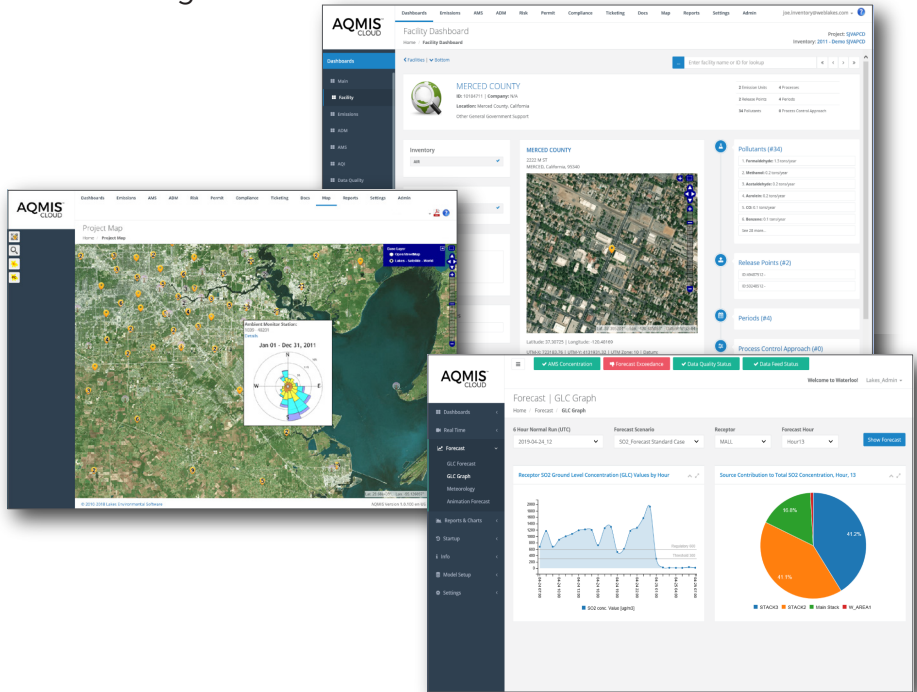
AQMIS CLOUD

Dashboards Emissions AMS ADM Risk Permit Compliance Ticketing Docs Map Reports Settings Admin joe.inventory@weblakes.com

Facility Dashboard
Home / Facility Dashboard

Project: SJVAPCD
Inventory: 2011 - Demo SJVAPCD

Dashboards
Main
Facility
Emissions
ADM
AMS
XQI
Data Quality

Facilities | Bottom

Enter facility name or ID for lookup

MERCED COUNTY
ID: 10184711 | Company: N/A
Location: Merced County, California
Other General Government Support

2 Emission Units 4 Processes
2 Release Points 4 Periods
34 Pollutants 0 Process Control Approach

Inventory

MERCED COUNTY
2222 M ST
MERCED, California, 95340

Latitude: 37.30725 | Longitude: -120.48169

Pollutants (#34)
Release Points (#2)
Periods (#4)
Process Control Approach (#0)

AQMIS CLOUD

Dashboards Emissions AMS ADM Risk Permit Compliance Ticketing Docs Map Reports Settings Admin

Project Map
Home / Project Map

Ambient Monitor Station:
Details

Jan 01 - Dec 31, 2011

N
W
E

© 2015-2018 Lakes Environmental Software
AQMIS Version 5.0

AQMIS CLOUD

✔ AMS Concentration Forecast Exceedance ✔ Data Quality Status ✔ Data Feed Status

Welcome to Waterloo! Lakes_Admin

Dashboards
Real Time
Forecast
GLC Forecast
GLC Graph
Meteorology
Animation Forecast
Reports & Charts
Startup
Info
Model Setup
Settings

Forecast | GLC Graph
Home / Forecast / GLC Graph

6 Hour Normal Run (UTC)
2019-04-24_12
Forecast Scenario
SO2_Forecast Standard Case
Receptor
MALL
Forecast Hour
Hour13
Show Forecast

Receptor SO2 Ground Level Concentration (GLC) Values by Hour

2000
1800
1600
1400
1200
1000
800
600
400
200
0

SO2 conc. Value [ug/m3]

Source Contribution to Total SO2 Concentration, Hour, 13

10.8%
41.2%
41.1%

STACK3 STACK2 Main Stack W_AREA1